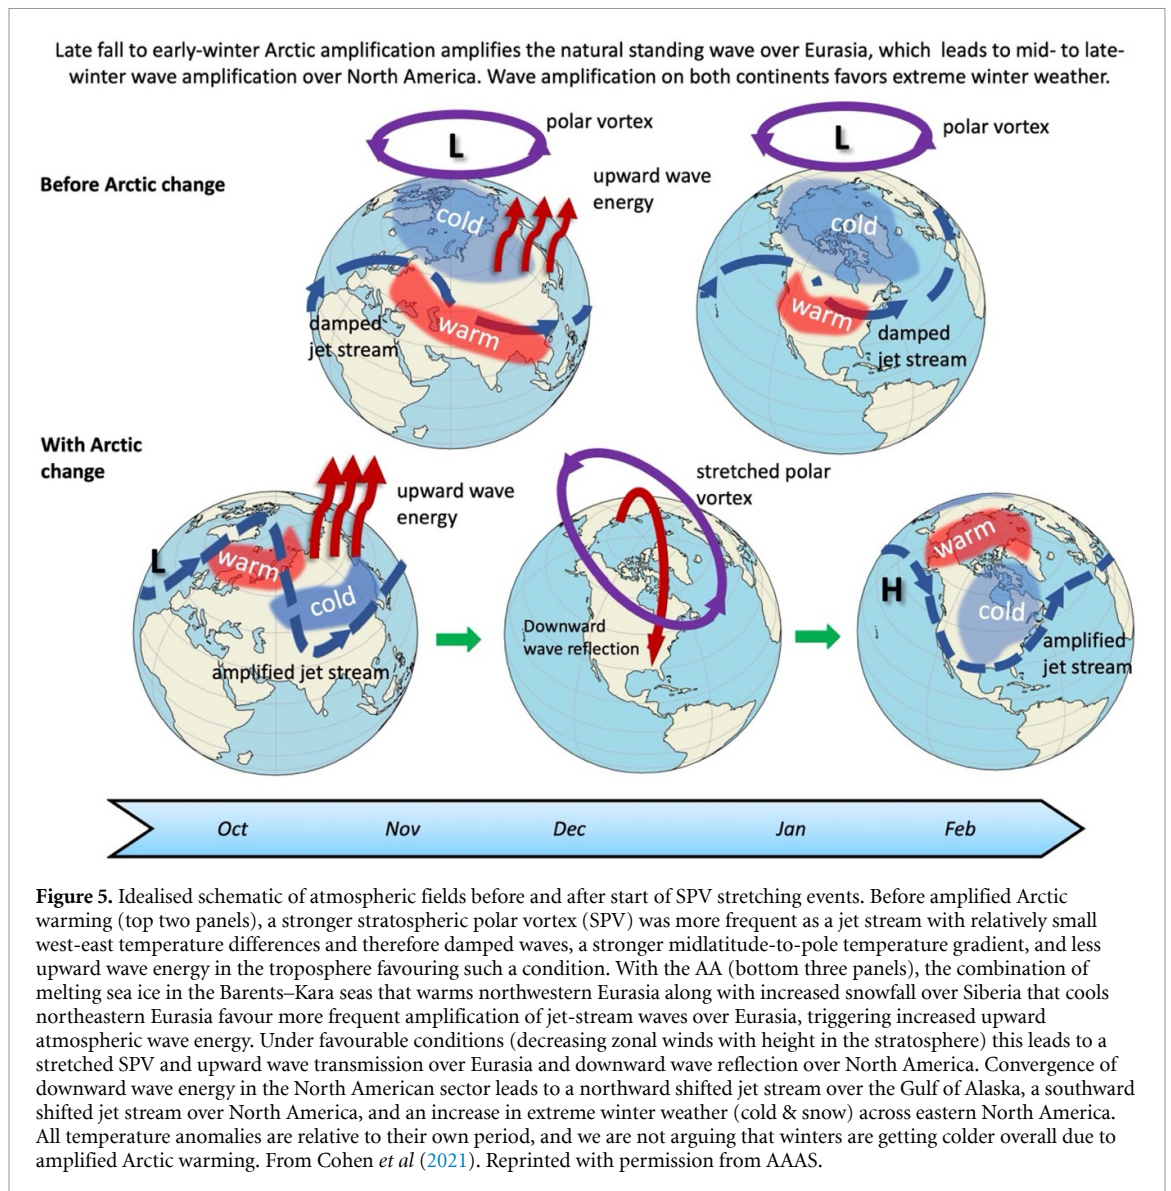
Late fall to early-winter Arctic amplification amplifies the natural standing wave over Eurasia, which leads to mid- to late-winter wave amplification over North America. Wave amplification on both continents favors extreme winter weather.

Before Arctic change

L

polar vortex

upward wave energy

cold

warm

damped jet stream

L

polar vortex

cold

warm

damped jet stream

With Arctic change

L

warm

cold

upward wave energy

amplified jet stream

stretched polar vortex

Downward wave reflection

warm

H

cold

amplified jet stream

Oct

Nov

Dec

Jan

Feb

**Figure 5.** Idealised schematic of atmospheric fields before and after start of SPV stretching events. Before amplified Arctic warming (top two panels), a stronger stratospheric polar vortex (SPV) was more frequent as a jet stream with relatively small west-east temperature differences and therefore damped waves, a stronger midlatitude-to-pole temperature gradient, and less upward wave energy in the troposphere favouring such a condition. With the AA (bottom three panels), the combination of melting sea ice in the Barents–Kara seas that warms northwestern Eurasia along with increased snowfall over Siberia that cools northeastern Eurasia favour more frequent amplification of jet-stream waves over Eurasia, triggering increased upward atmospheric wave energy. Under favourable conditions (decreasing zonal winds with height in the stratosphere) this leads to a stretched SPV and upward wave transmission over Eurasia and downward wave reflection over North America. Convergence of downward wave energy in the North American sector leads to a northward shifted jet stream over the Gulf of Alaska, a southward shifted jet stream over North America, and an increase in extreme winter weather (cold & snow) across eastern North America. All temperature anomalies are relative to their own period, and we are not arguing that winters are getting colder overall due to amplified Arctic warming. From Cohen *et al* (2021). Reprinted with permission from AAAS.